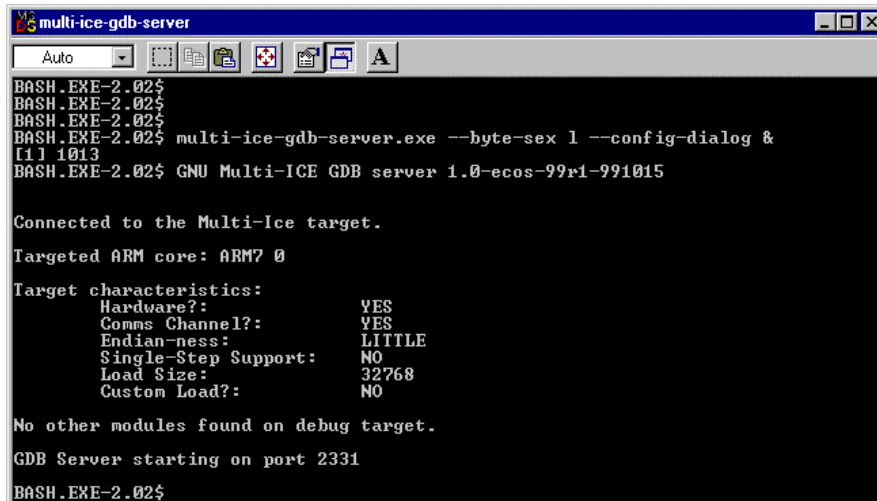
multi-ice-gdb-server

Auto

A

BASH.EXE-2.02$
BASH.EXE-2.02$
BASH.EXE-2.02$
BASH.EXE-2.02$ multi-ice-gdb-server.exe --byte-sex l --config-dialog &
[1] 1013
BASH.EXE-2.02$ GNU Multi-ICE GDB server 1.0-ecos-99r1-991015

Connected to the Multi-Ice target.

Targeted ARM core: ARM7 0

Target characteristics:
Hardware?: YES
Comms Channel?: YES
Endian-ness: LITTLE
Single-Step Support: NO
Load Size: 32768
Custom Load?: NO

No other modules found on debug target.

GDB Server starting on port 2331

BASH.EXE-2.02$